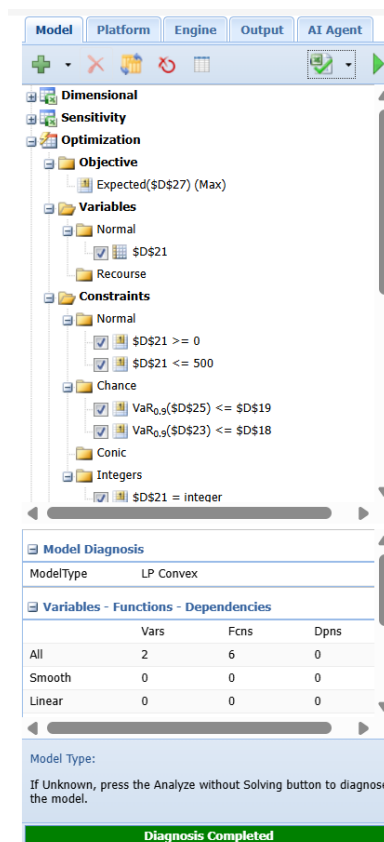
Model Platform Engine Output AI Agent

Dimensional
Sensitivity
Optimization
Objective
Expected($D$27) (Max)
Variables
Normal
$D$21
Recourse
Constraints
Normal
$D$21 >= 0
$D$21 <= 500
Chance
$VaR_{0.9}$($D$25) <= $D$19
$VaR_{0.9}$($D$23) <= $D$18
Conic
Integers
$D$21 = integer

Model Diagnosis

| ModelType | LP Convex |
|---|---|

Variables - Functions - Dependencies

| | Vars | Fcns | Dpns |
|---|---|---|---|
| All | 2 | 6 | 0 |
| Smooth | 0 | 0 | 0 |
| Linear | 0 | 0 | 0 |

Model Type:

If Unknown, press the Analyze without Solving button to diagnose the model.

Diagnosis Completed